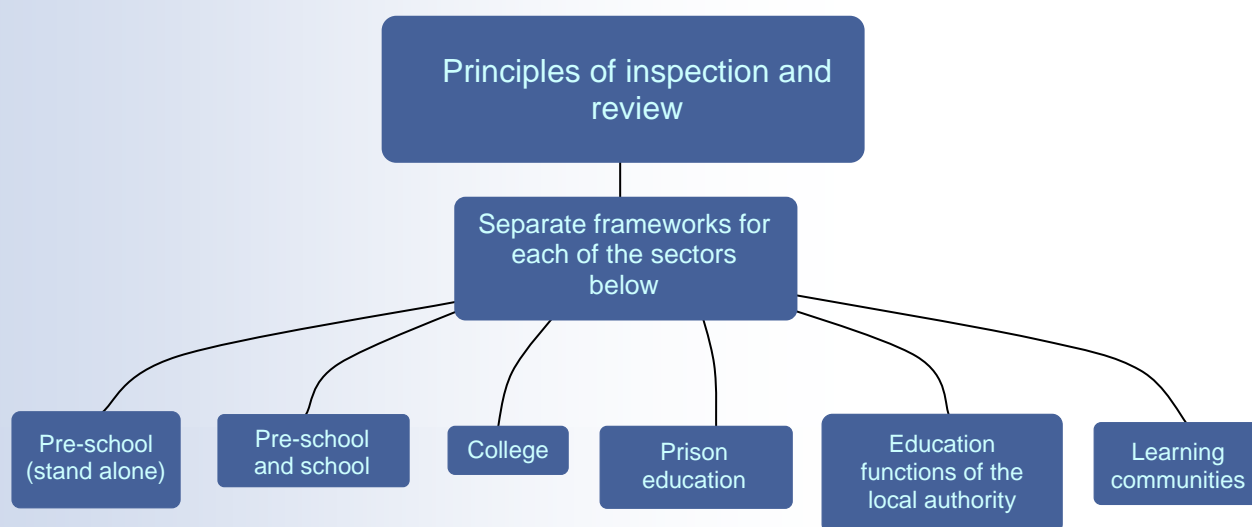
Principles of inspection and review

Separate frameworks for each of the sectors below

Pre-school (stand alone)

Pre-school and school

College

Prison education

Education functions of the local authority

Learning communities